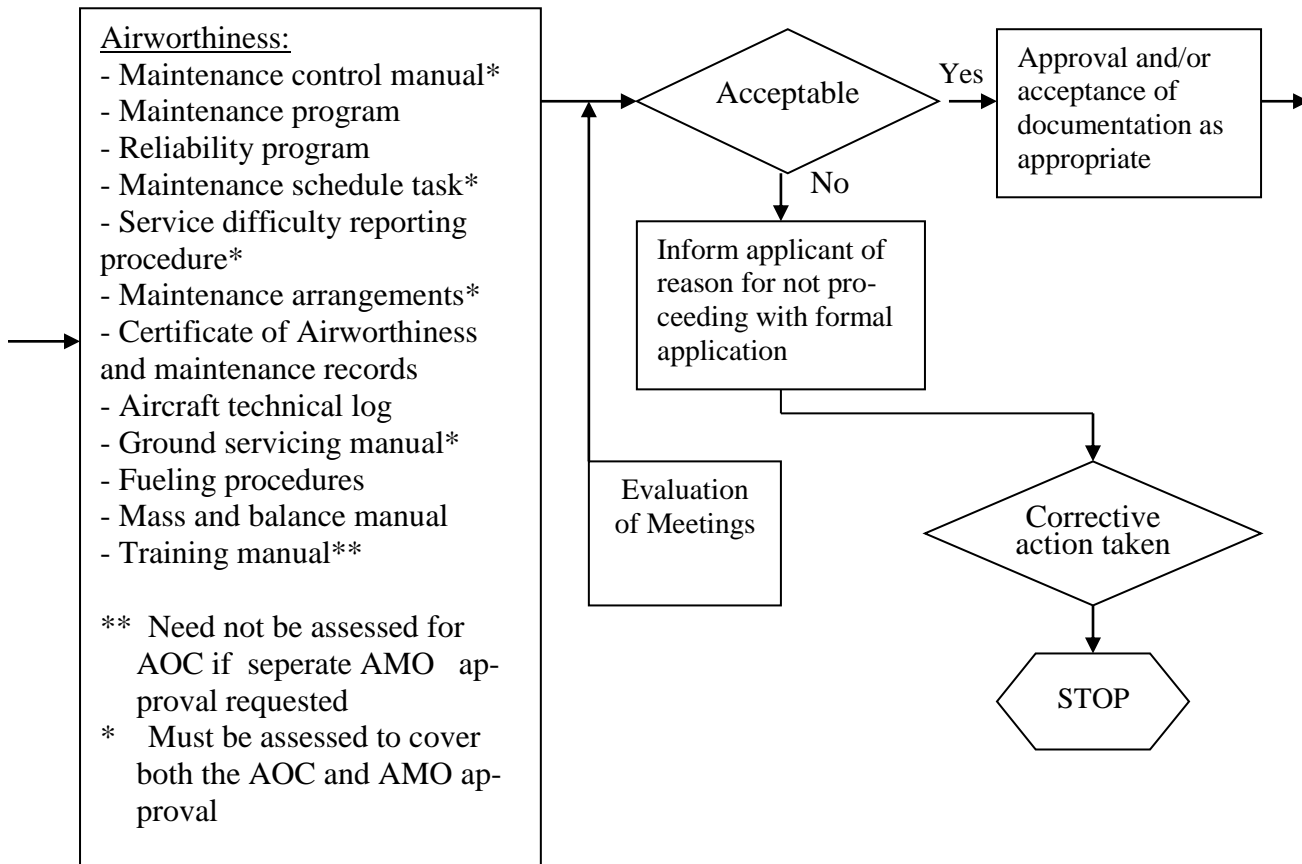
Airworthiness:
- Maintenance control manual*
- Maintenance program
- Reliability program
- Maintenance schedule task*
- Service difficulty reporting procedure*
- Maintenance arrangements*
- Certificate of Airworthiness and maintenance records
- Aircraft technical log
- Ground servicing manual*
- Fueling procedures
- Mass and balance manual
- Training manual**

** Need not be assessed for AOC if seperate AMO approval requested
* Must be assessed to cover both the AOC and AMO approval

Acceptable

Yes

Approval and/or acceptance of documentation as appropriate

No

Inform applicant of reason for not proceeding with formal application

Evaluation of Meetings

Corrective action taken

STOP